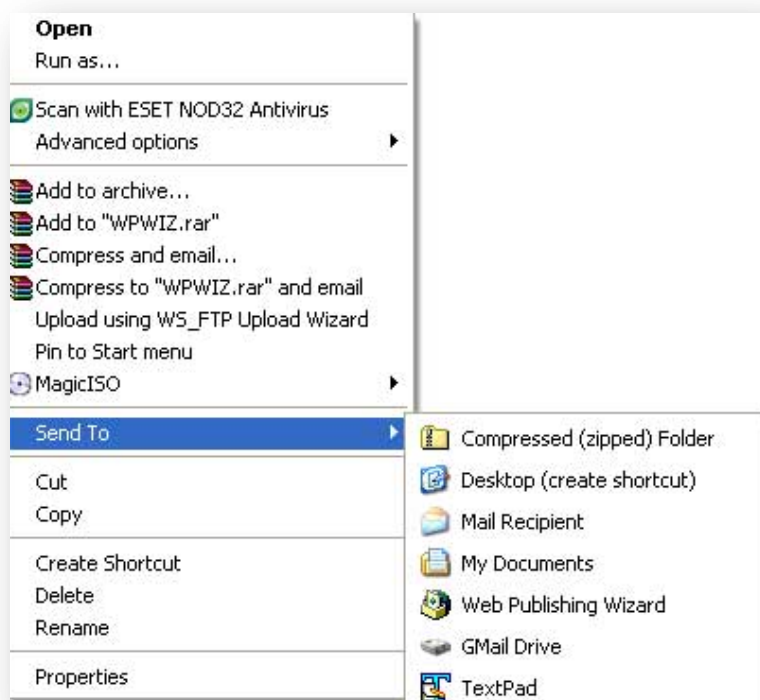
Open
Run as...

Scan with ESET NOD32 Antivirus
Advanced options

Add to archive...
Add to "WPWIZ.rar"
Compress and email...
Compress to "WPWIZ.rar" and email
Upload using WS_FTP Upload Wizard
Pin to Start menu
MagicISO

Send To

Cut
Copy

Create Shortcut
Delete
Rename

Properties

Compressed (zipped) Folder
Desktop (create shortcut)
Mail Recipient
My Documents
Web Publishing Wizard
GMail Drive
TextPad